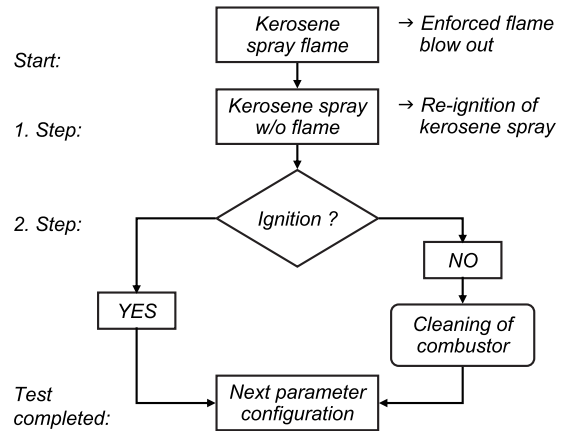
Start:

Kerosene spray flame

→ Enforced flame blow out

1. Step:

Kerosene spray w/o flame

→ Re-ignition of kerosene spray

2. Step:

Ignition ?

NO

YES

Cleaning of combustor

Test completed:

Next parameter configuration